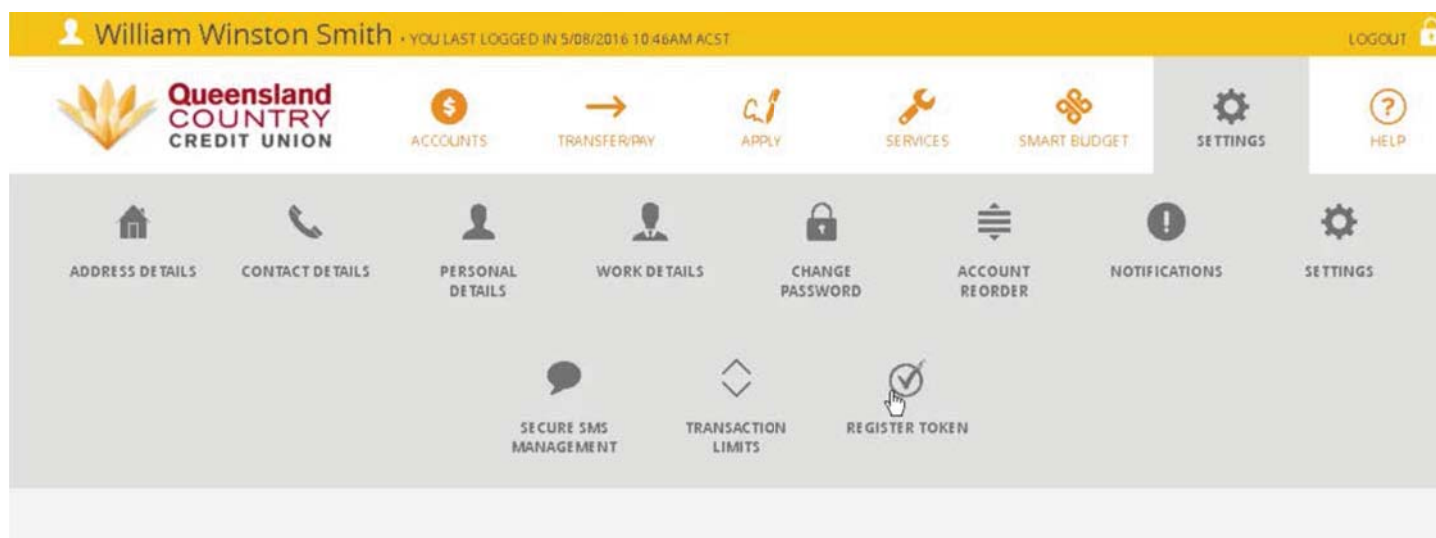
William Winston Smith • YOU LAST LOGGED IN 5/08/2016 10:46AM ACST

LOGOUT

Queensland COUNTRY CREDIT UNION

ACCOUNTS

TRANSFER/PAY

APPLY

SERVICES

SMART BUDGET

SETTINGS

HELP

ADDRESS DETAILS

CONTACT DETAILS

PERSONAL DETAILS

WORK DETAILS

CHANGE PASSWORD

ACCOUNT REORDER

NOTIFICATIONS

SETTINGS

SECURE SMS MANAGEMENT

TRANSACTION LIMITS

REGISTER TOKEN